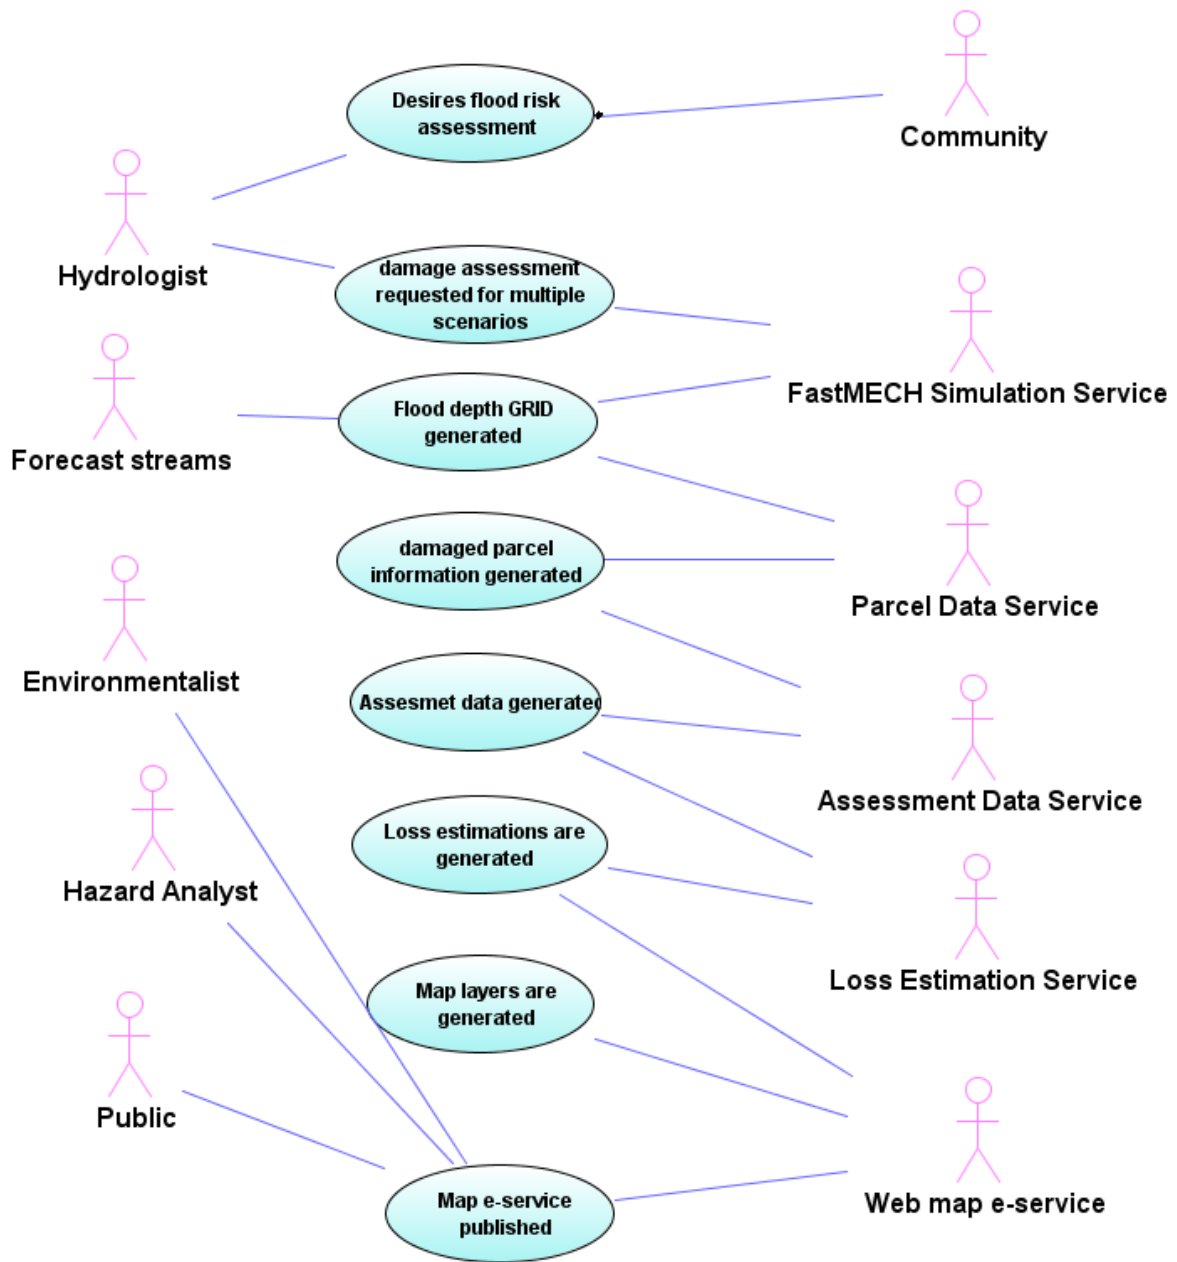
Desires flood risk assessment

Community

Hydrologist

damage assessment requested for multiple scenarios

FastMECH Simulation Service

Forecast streams

Flood depth GRID generated

damaged parcel information generated

Parcel Data Service

Environmentalist

Assesmet data generated

Assessment Data Service

Loss estimations are generated

Hazard Analyst

Loss Estimation Service

Map layers are generated

Public

Map e-service published

Web map e-service